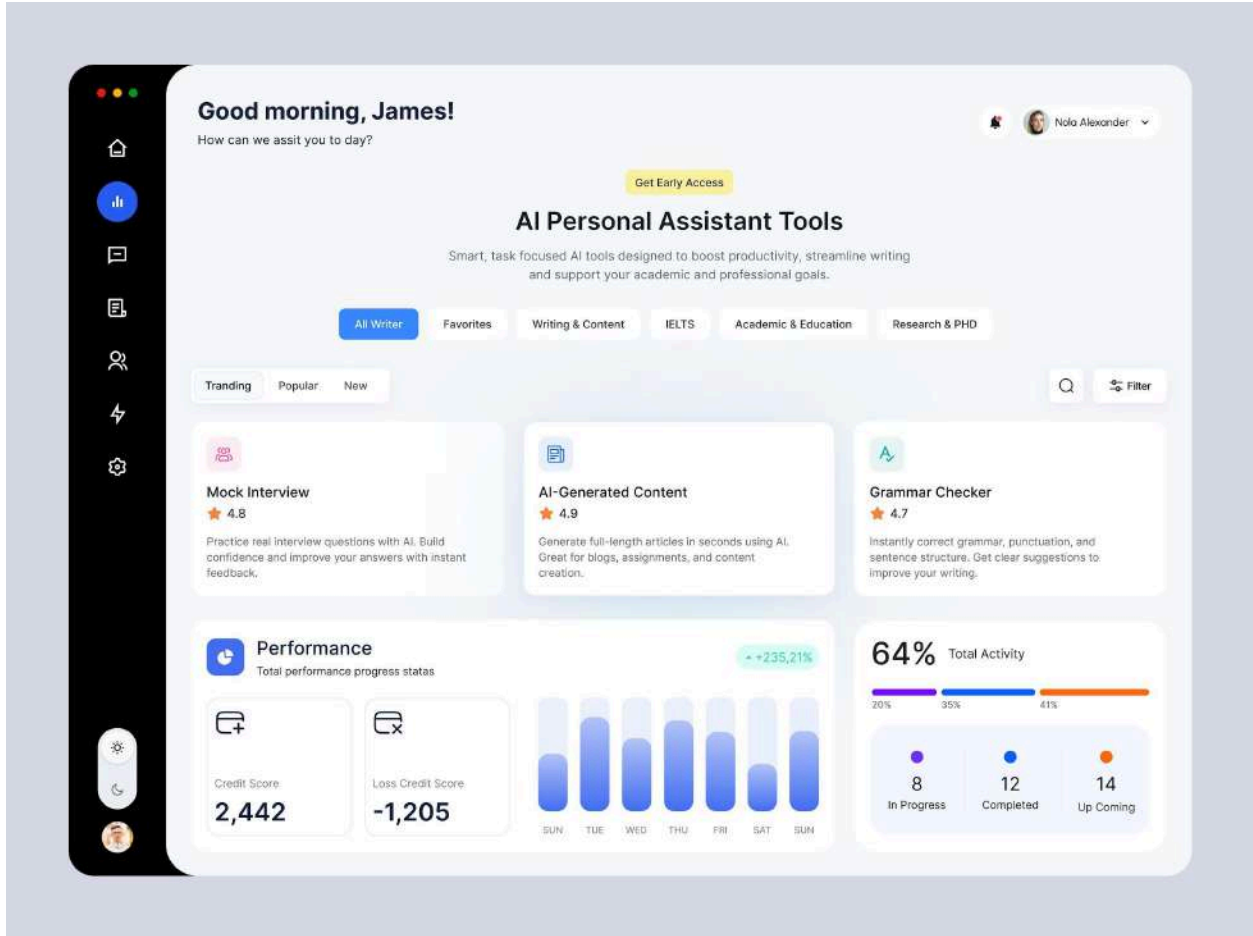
Good morning, James!
How can we assit you to day?

Nola Alexander

Get Early Access

AI Personal Assistant Tools

Smart, task focused AI tools designed to boost productivity, streamline writing and support your academic and professional goals.

All Writer
Favorites
Writing & Content
IELTS
Academic & Education
Research & PHD

Tranding
Popular
New

Filter

Mock Interview
4.8
Practice real interview questions with AI. Build confidence and improve your answers with instant feedback.

AI-Generated Content
4.9
Generate full-length articles in seconds using AI. Great for blogs, assignments, and content creation.

Grammar Checker
4.7
Instantly correct grammar, punctuation, and sentence structure. Get clear suggestions to improve your writing.

Performance
Total performance progress status

+235,21%

Credit Score
2,442

Loss Credit Score
-1,205

SUN TUE WED THU FRI SAT SUN

64% Total Activity

20% 35% 41%

8
In Progress

12
Completed

14
Up Coming